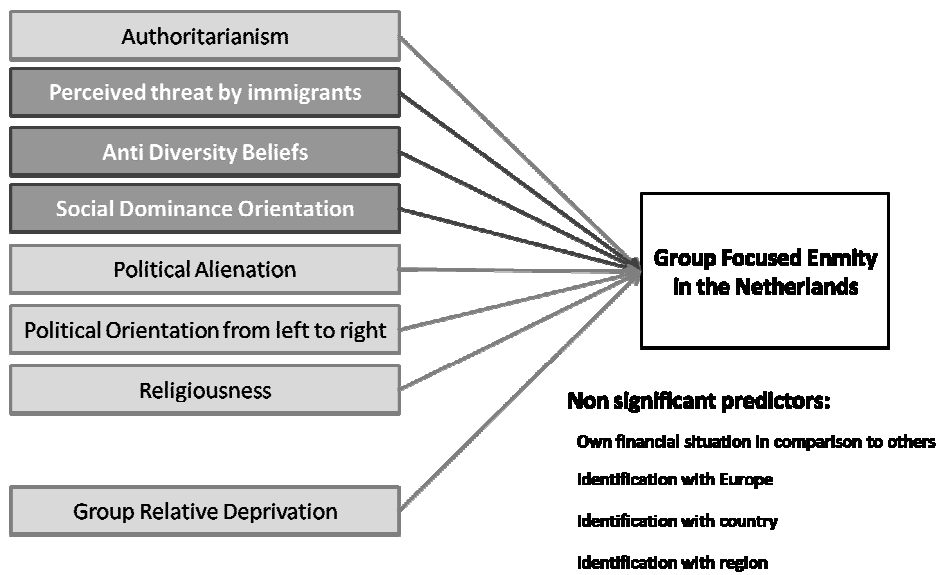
Authoritarianism

Perceived threat by immigrants

Anti Diversity Beliefs

Social Dominance Orientation

Political Alienation

Political Orientation from left to right

Religiousness

Group Relative Deprivation

Group Focused Enmity in the Netherlands

Non significant predictors:

Own financial situation in comparison to others

Identification with Europe

Identification with country

Identification with region